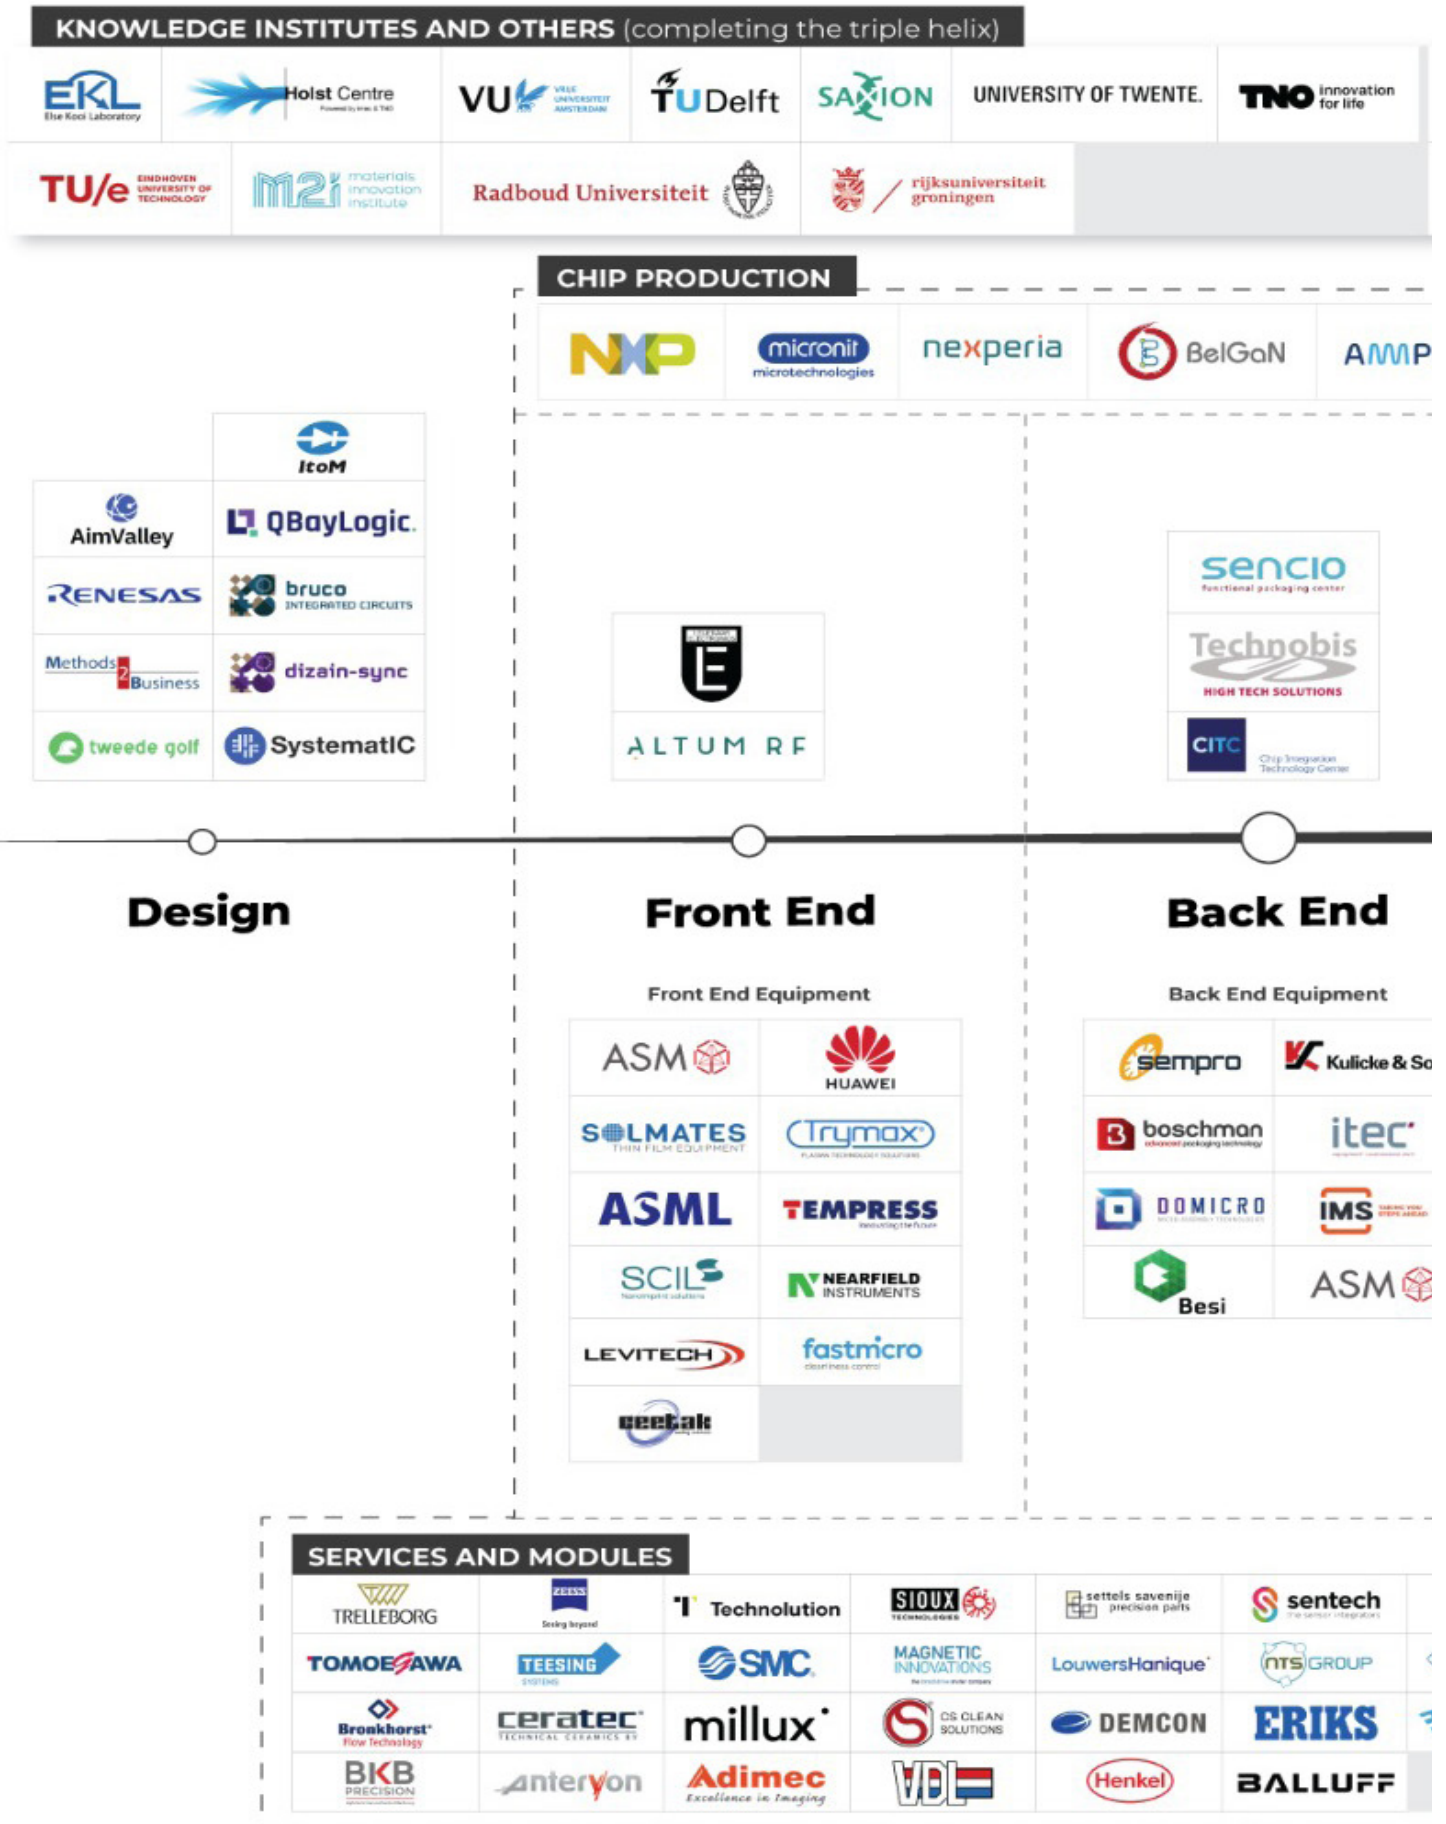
KNOWLEDGE INSTITUTES AND OTHERS (completing the triple helix)

EKL Else Kooi Laboratory
Holst Centre
VU VRIJE UNIVERSITEIT AMSTERDAM
TUDelft
SAXION
UNIVERSITY OF TWENTE.
TNO innovation for life
TU/e EINDHOVEN UNIVERSITY OF TECHNOLOGY
M2i materials innovation institute
Radboud Universiteit
rijksuniversiteit groningen

CHIP PRODUCTION

NXP
micronit microtechnologies
nexperia
BelGaN
AMMP

ItoM
AimValley
QBayLogic.
RENESAS
bruco INTEGRATED CIRCUITS
Methods2Business
dizain-sync
tweede golf
SystematIC

ALTUM RF

sencio functional packaging center
Technobis HIGH TECH SOLUTIONS
CITC Chip Integration Technology Center

Design

Front End

Back End

Front End Equipment

ASM
HUAWEI
SOLMATES THIN FILM EQUIPMENT
Trymax
ASML
TEMPRESS
SCIL
NEARFIELD INSTRUMENTS
LEVITECH
fastmicro
ceetak

Back End Equipment

sempro
Kulicke & So
boschman
itec
DOMICRO
IMS
Besi
ASM

SERVICES AND MODULES

TRELLEBORG
ZEISS Seeing beyond
Technolution
SIOUX
settels savenije precision parts
sentech
TOMOEGAWA
TEESING
SMC
MAGNETIC INNOVATIONS
LouwersHanique
NTS GROUP
Bronkhorst Flow Technology
ceratec
millux
CS CLEAN SOLUTIONS
DEMCON
ERIKS
BKB PRECISION
anteryon
Adimec Excellence in Imaging
VDL
Henkel
BALLUFF